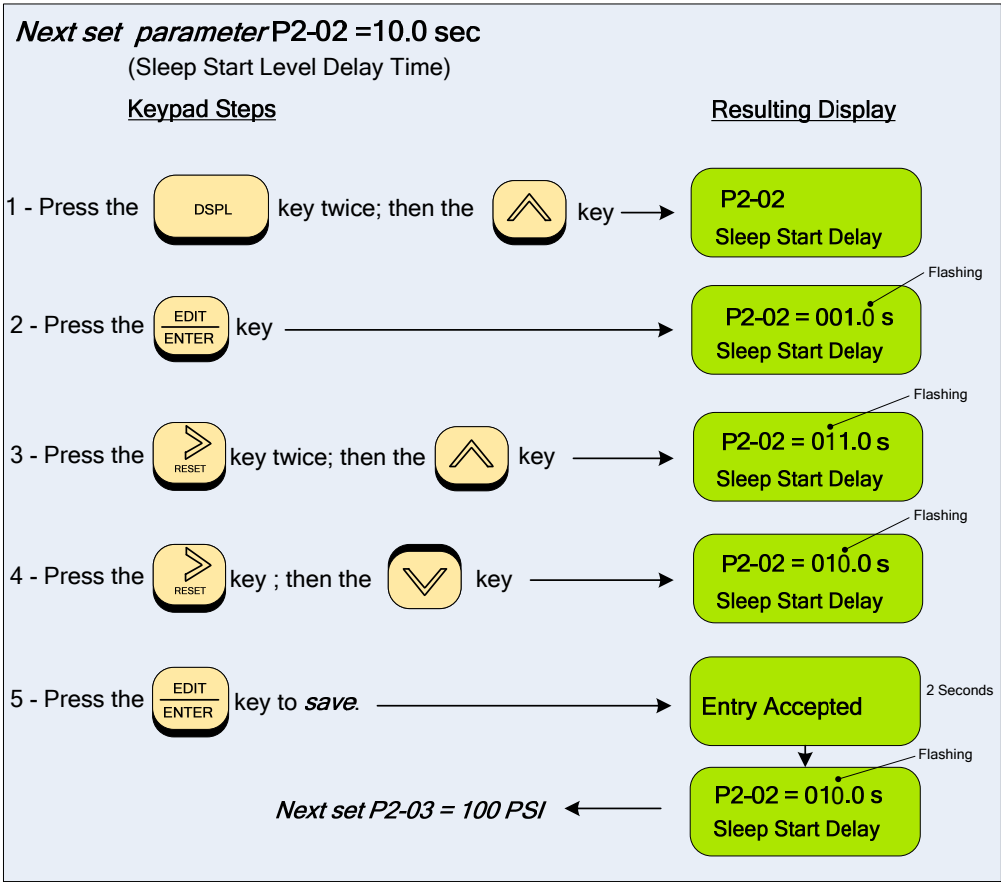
*Next set parameter* P2-02 =10.0 sec
(Sleep Start Level Delay Time)

Keypad Steps

Resulting Display

1 - Press the DSPL key twice; then the key

P2-02
Sleep Start Delay

2 - Press the EDIT/ENTER key

Flashing
P2-02 = 001.0 s
Sleep Start Delay

3 - Press the RESET key twice; then the key

Flashing
P2-02 = 011.0 s
Sleep Start Delay

4 - Press the RESET key ; then the key

Flashing
P2-02 = 010.0 s
Sleep Start Delay

5 - Press the EDIT/ENTER key to *save*.

Entry Accepted
2 Seconds

Flashing
P2-02 = 010.0 s
Sleep Start Delay

*Next set P2-03 = 100 PSI*